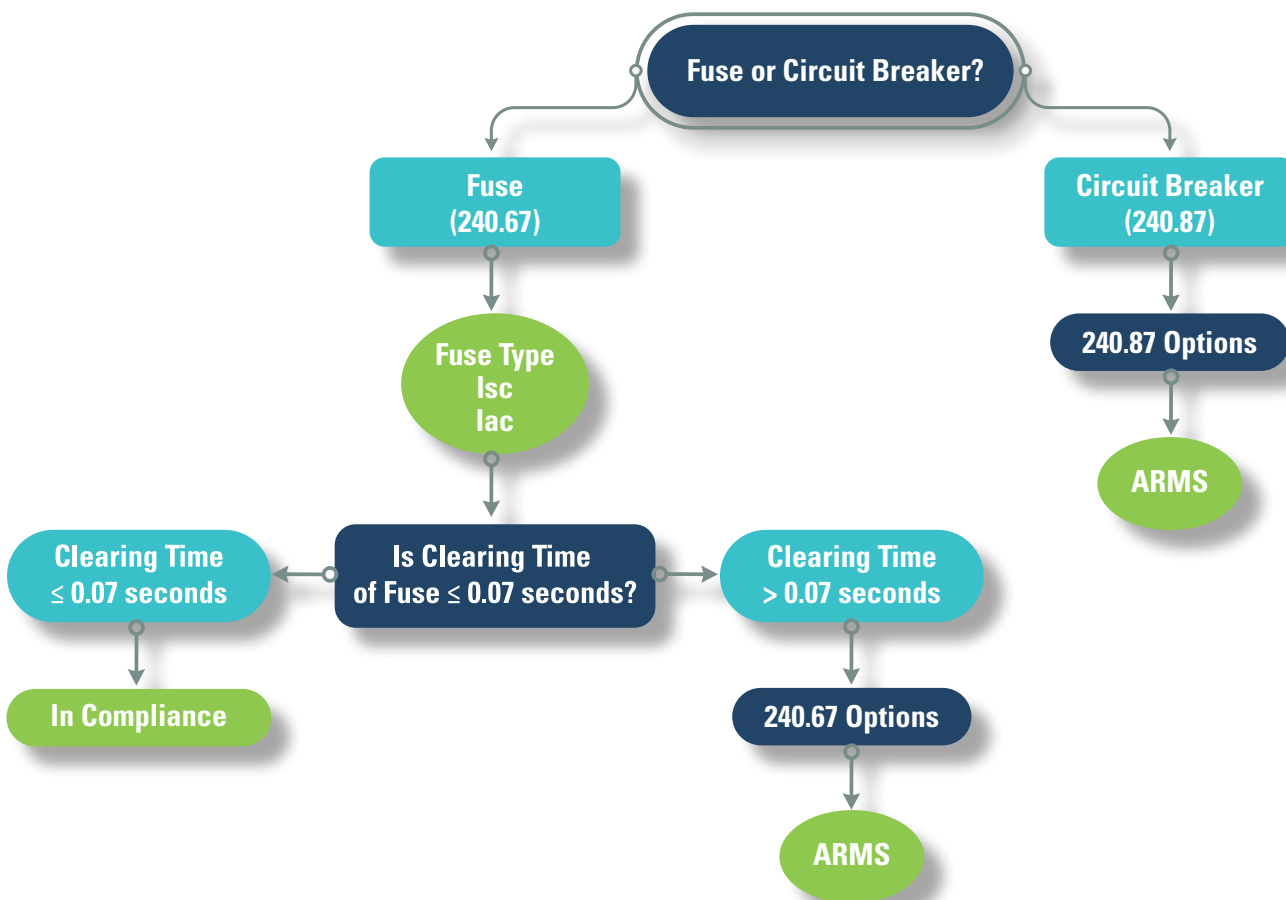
Fuse or Circuit Breaker?

Fuse
(240.67)

Circuit Breaker
(240.87)

Fuse Type
Isc
Iac

240.87 Options

ARMS

Clearing Time
≤ 0.07 seconds

Is Clearing Time
of Fuse ≤ 0.07 seconds?

Clearing Time
> 0.07 seconds

In Compliance

240.67 Options

ARMS